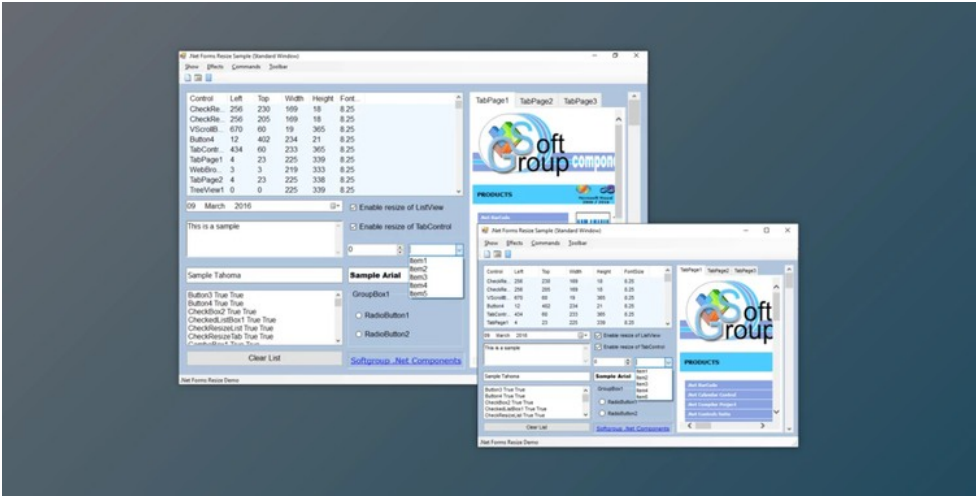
.Net Forms Resize Sample (Standard Window)

Show Effects Commands Toolbar

| Control | Left | Top | Width | Height | Font... |
|---|---|---|---|---|---|
| CheckRe... | 256 | 230 | 169 | 18 | 8.25 |
| CheckRe... | 256 | 205 | 169 | 18 | 8.25 |
| VScrollB... | 670 | 60 | 19 | 365 | 8.25 |
| Button4 | 12 | 402 | 234 | 21 | 8.25 |
| TabContr... | 434 | 60 | 233 | 365 | 8.25 |
| TabPage1 | 4 | 23 | 225 | 339 | 8.25 |
| WebBro... | 3 | 3 | 219 | 333 | 8.25 |
| TabPage2 | 4 | 23 | 225 | 338 | 8.25 |
| TreeView1 | 0 | 0 | 225 | 339 | 8.25 |

09 March 2016

Enable resize of ListView

Enable resize of TabControl

This is a sample

0

Item1
Item2
Item3
Item4
Item5

Sample Tahoma

Sample Arial

GroupBox1

Button3 True True
Button4 True True
CheckBox2 True True
CheckedListBox1 True True
CheckResizeList True True
CheckResizeTab True True

RadioButton1

RadioButton2

Clear List

Softgroup .Net Components

.Net Forms Resize Demo

TabPage1 TabPage2 TabPage3

Soft Group components

PRODUCTS

.Net Forms Resize Sample (Standard Window)

Show Effects Commands Toolbar

| Control | Left | Top | Width | Height | FontSize |
|---|---|---|---|---|---|
| CheckRe... | 256 | 230 | 169 | 18 | 8.25 |
| CheckRe... | 256 | 205 | 169 | 18 | 8.25 |
| VScrollB... | 670 | 60 | 19 | 365 | 8.25 |
| Button4 | 12 | 402 | 234 | 21 | 8.25 |
| TabContr... | 434 | 60 | 233 | 365 | 8.25 |
| TabPage1 | 4 | 23 | 225 | 339 | 8.25 |

09 March 2016

Enable resize of ListView

Enable resize of TabControl

This is a sample

0

Item1
Item2
Item3
Item4
Item5

Sample Tahoma

Sample Arial

GroupBox1

Button3 True True
Button4 True True
CheckBox2 True True
CheckedListBox1 True True
CheckResizeList True True

RadioButton1

RadioButton2

Clear List

Softgroup .Net Components

.Net Forms Resize Demo

TabPage1 TabPage2 TabPage3

Soft Group

PRODUCTS

.Net BarCode
.Net Calendar Control
.Net Compiler Project
.Net Controls Suite